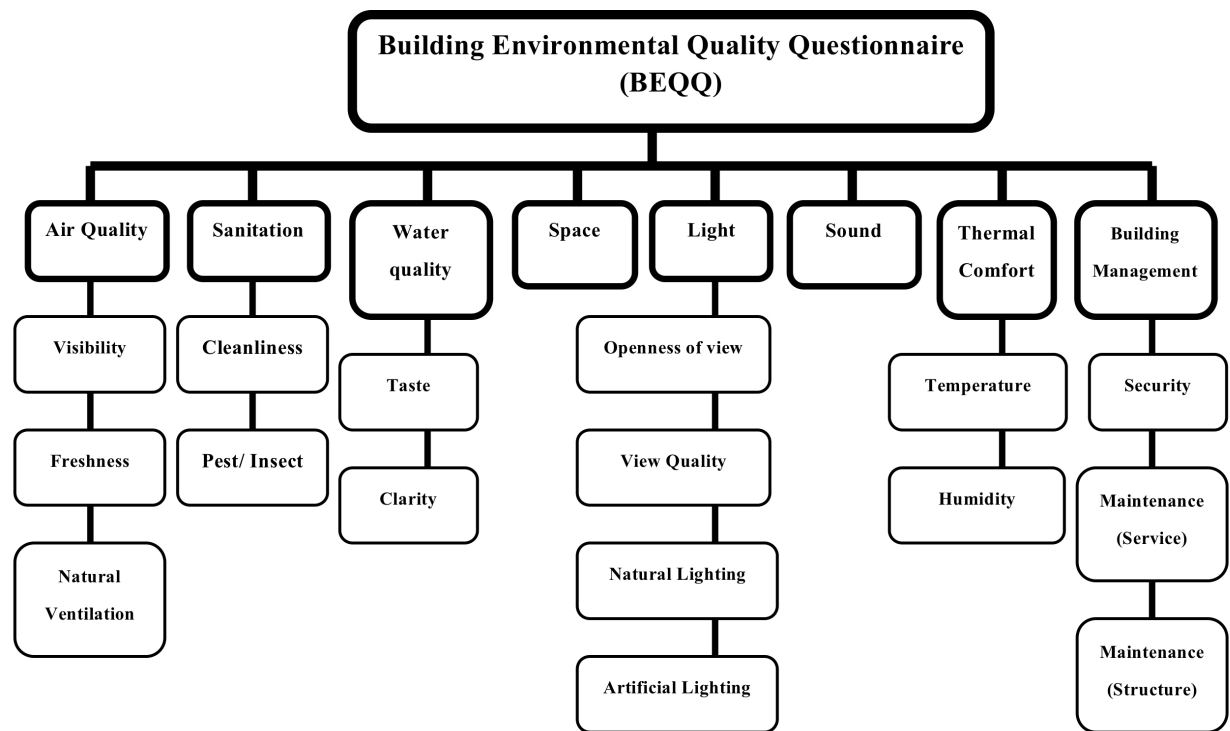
Building Environmental Quality Questionnaire (BEQQ)

Air Quality

Visibility

Freshness

Natural Ventilation

Sanitation

Cleanliness

Pest/ Insect

Water quality

Taste

Clarity

Space

Light

Openness of view

View Quality

Natural Lighting

Artificial Lighting

Sound

Thermal Comfort

Temperature

Humidity

Building Management

Security

Maintenance (Service)

Maintenance (Structure)